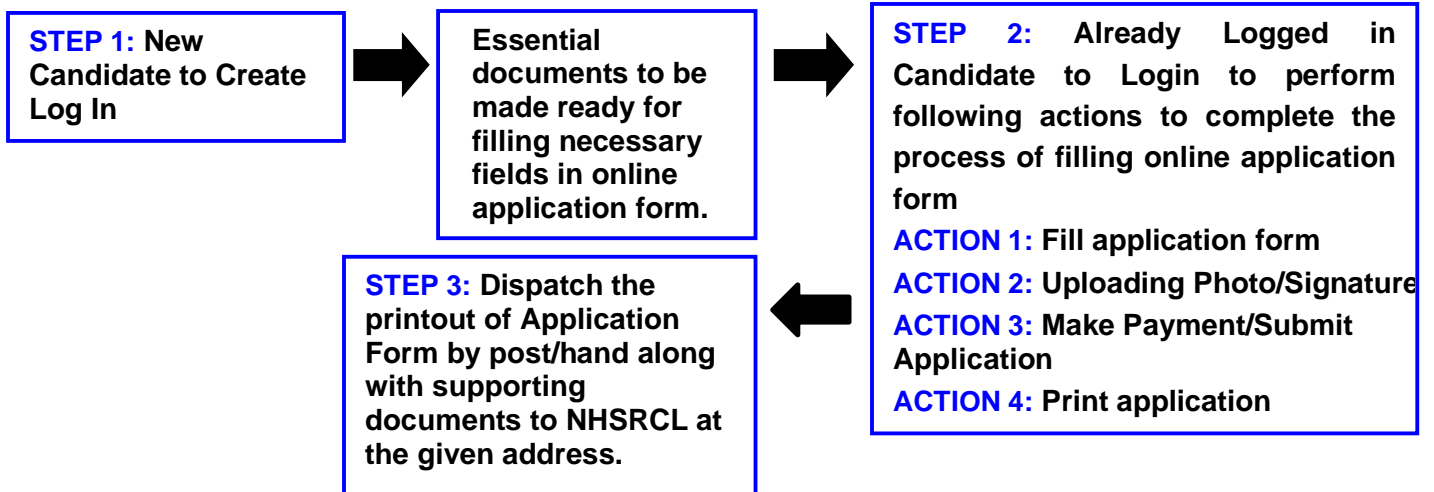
STEP 1: New Candidate to Create Log In

Essential documents to be made ready for filling necessary fields in online application form.

STEP 2: Already Logged in Candidate to Login to perform following actions to complete the process of filling online application form

ACTION 1: Fill application form

ACTION 2: Uploading Photo/Signature

ACTION 3: Make Payment/Submit Application

ACTION 4: Print application

STEP 3: Dispatch the printout of Application Form by post/hand along with supporting documents to NHSRCL at the given address.